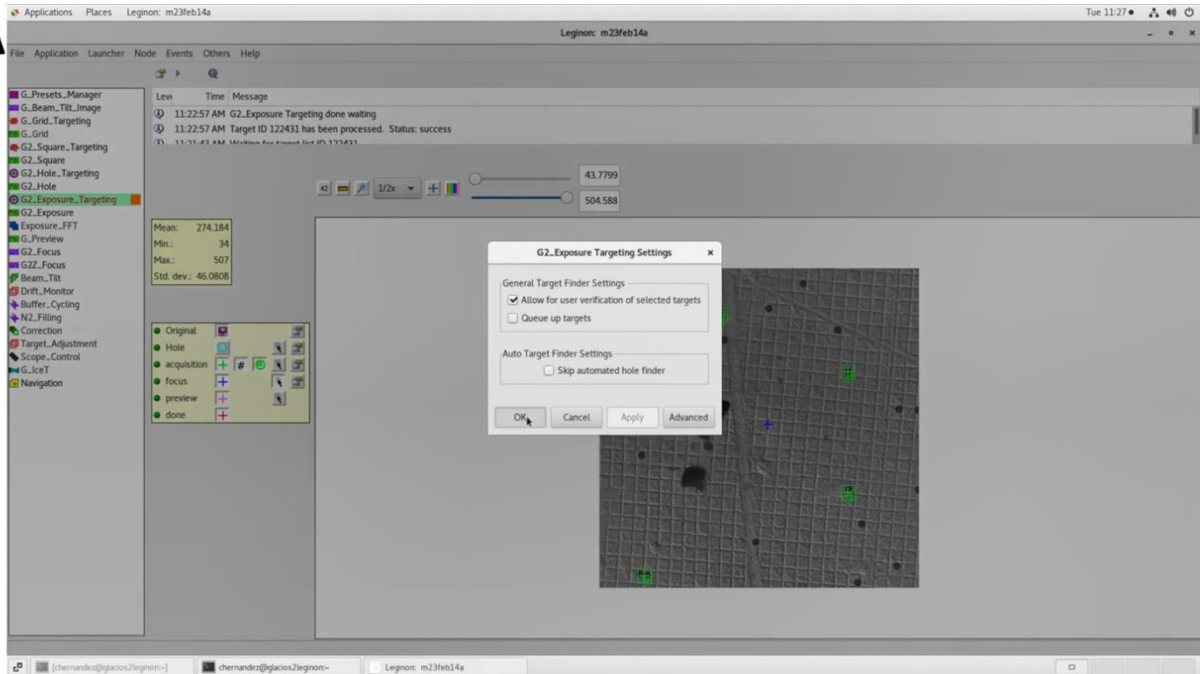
Applications Places Leginon: m23feb14a

Tue 11:27 ●

Leginon: m23feb14a

File Application Launcher Node Events Others Help

G_Presets_Manager
G_Beam_Tilt_Image
G_Grid_Targeting
G_Grid
G2_Square_Targeting
G2_Square
G2_Hole_Targeting
G2_Hole
G2_Exposure_Targeting
G2_Exposure
Exposure_FFT
G_Preview
G2_Focus
G2Z_Focus
Beam_Tilt
Drift_Monitor
Buffer_Cycling
N2_Filling
Correction
Target_Adjustment
Scope_Control
G_IceT
Navigation

| Leve | Time | Message |
|---|---|---|
| | 11:22:57 AM | G2_Exposure Targeting done waiting |
| | 11:22:57 AM | Target ID 122431 has been processed. Status: success |
| | 11:21:43 AM | Waiting for target list ID 122431 |

1/2x

43.7799

504.588

| | |
|---|---|
| Mean: | 274.184 |
| Min.: | 34 |
| Max.: | 507 |
| Std. dev.: | 46.0808 |

Original
Hole
acquisition
focus
preview
done

#

G2_Exposure Targeting Settings ×

General Target Finder Settings
Allow for user verification of selected targets
Queue up targets

Auto Target Finder Settings
Skip automated hole finder

OK Cancel Apply Advanced

[chernandez@glacios2leginon:~] chernandez@glacios2leginon:~ Leginon: m23feb14a